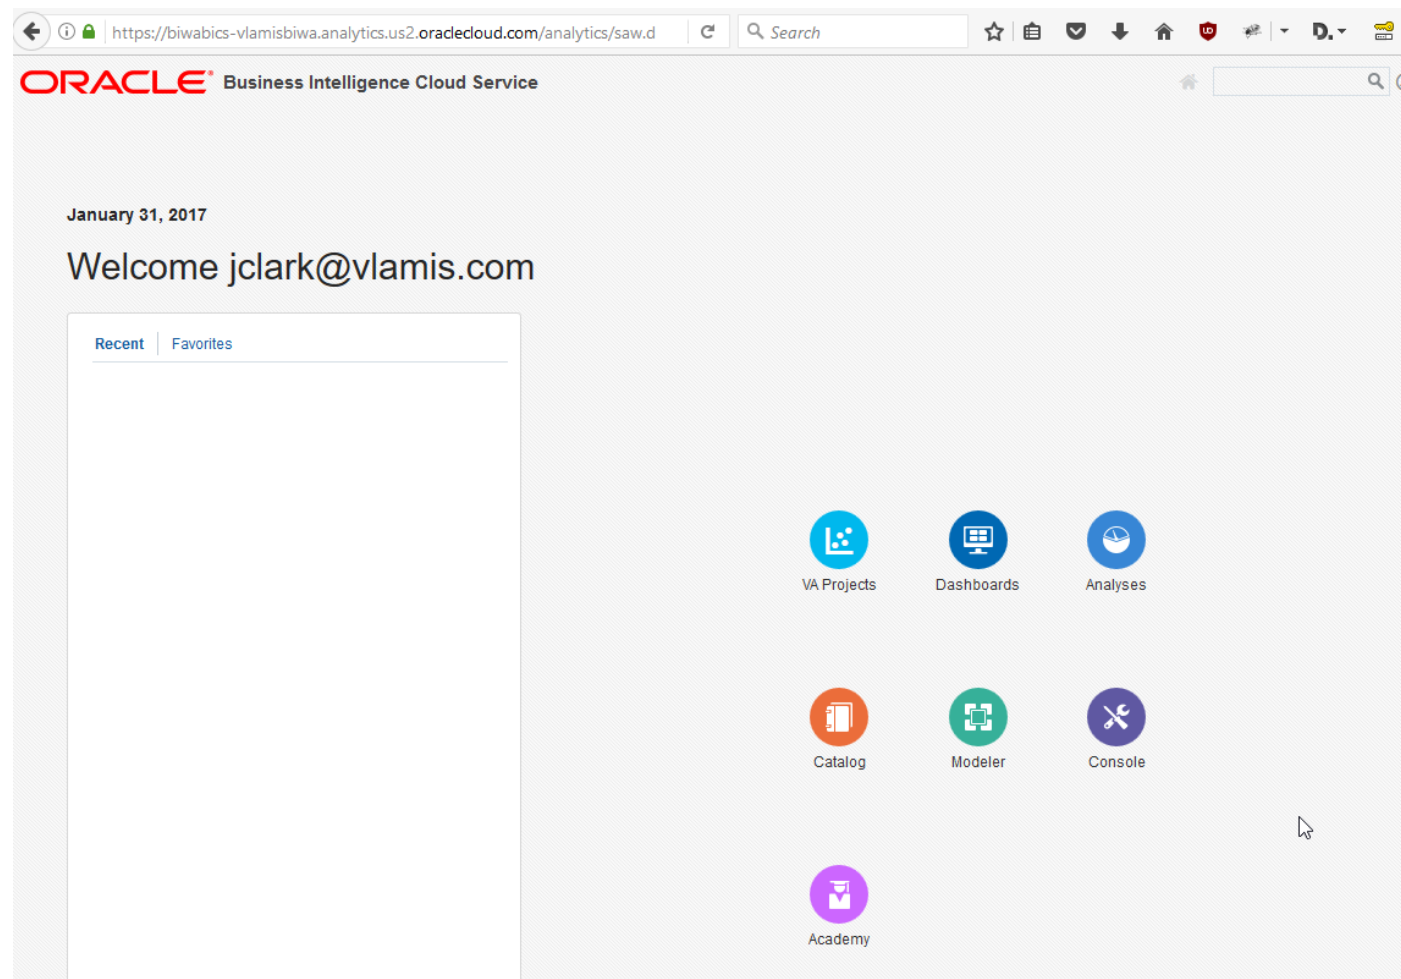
https://biwabics-vlamisbiwa.analytics.us2.oraclecloud.com/analytics/saw.d

Search

ORACLE® Business Intelligence Cloud Service

January 31, 2017

Welcome jclark@vlamis.com

Recent | Favorites

VA Projects

Dashboards

Analyses

Catalog

Modeler

Console

Academy